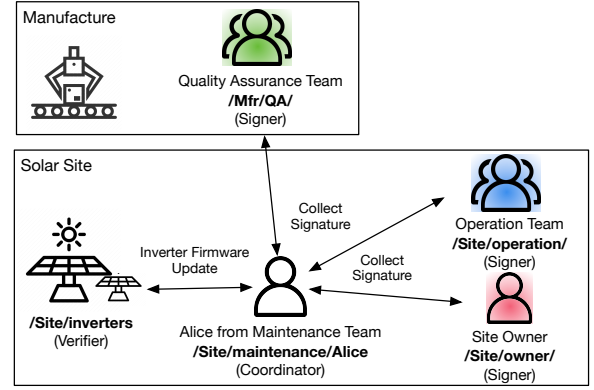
Manufacture

Quality Assurance Team
/Mfr/QA/
(Signer)

Solar Site

Collect Signature

Operation Team
/Site/operation/
(Signer)

Inverter Firmware Update

Collect Signature

/Site/inverters
(Verifier)

Alice from Maintenance Team
/Site/maintenance/Alice
(Coordinator)

Site Owner
/Site/owner/
(Signer)